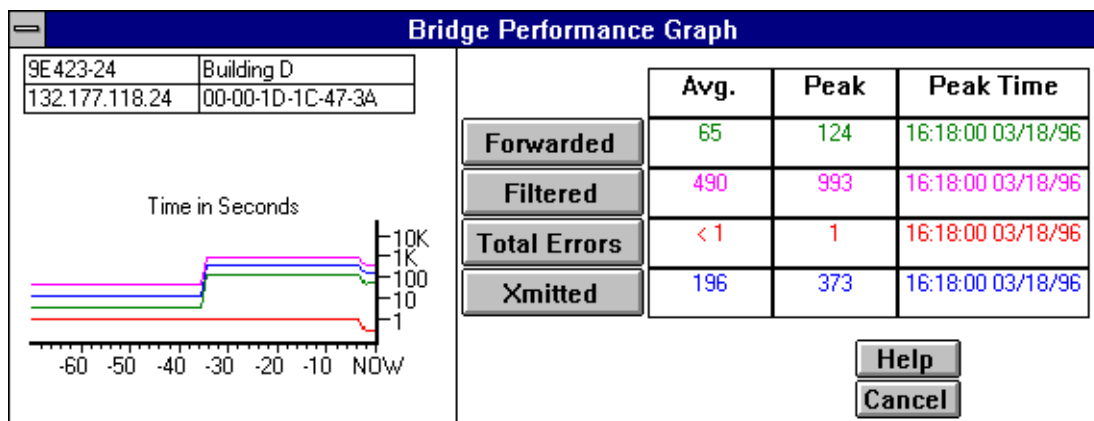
Bridge Performance Graph

| 9E423-24 | Building D |
|---|---|
| 132.177.118.24 | 00-00-1D-1C-47-3A |

Time in Seconds

10K
1K
100
10
1

-60 -50 -40 -30 -20 -10 NOW

| | Avg. | Peak | Peak Time |
|---|---|---|---|
| Forwarded | 65 | 124 | 16:18:00 03/18/96 |
| Filtered | 490 | 993 | 16:18:00 03/18/96 |
| Total Errors | < 1 | 1 | 16:18:00 03/18/96 |
| Xmitted | 196 | 373 | 16:18:00 03/18/96 |

Help
Cancel